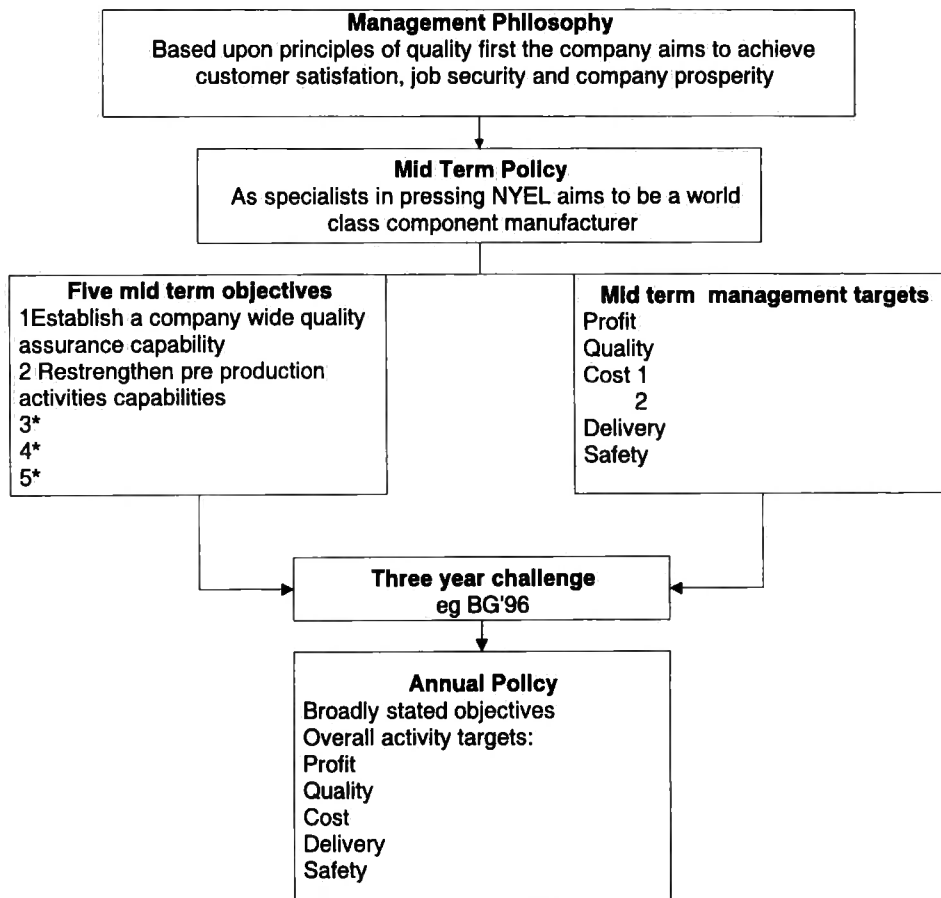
Management Philosophy
Based upon principles of quality first the company aims to achieve customer satisfation, job security and company prosperity

Mid Term Policy
As specialists in pressing NYEL aims to be a world class component manufacturer

Five mid term objectives
1Establish a company wide quality assurance capability
2 Restrengthen pre production activities capabilities
3*
4*
5*

Mid term management targets
Profit
Quality
Cost 1
2
Delivery
Safety

Three year challenge
eg BG'96

Annual Policy
Broadly stated objectives
Overall activity targets:
Profit
Quality
Cost
Delivery
Safety